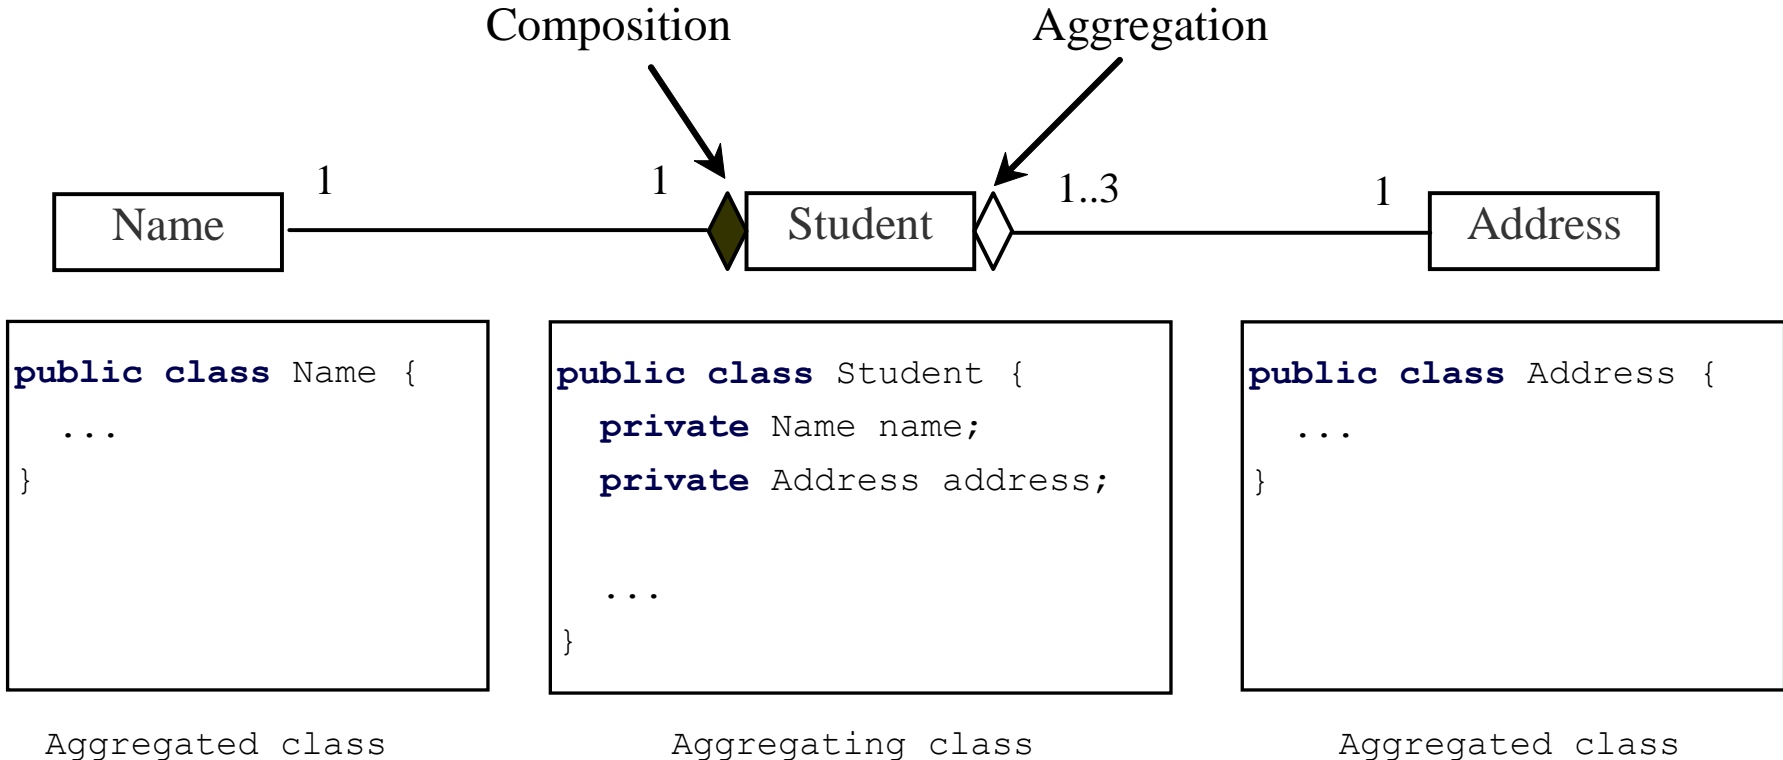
Composition

Aggregation

Name 1 1 Student 1..3 1 Address

public class Name {
 ...
}

public class Student {
 private Name name;
 private Address address;

 ...
}

public class Address {
 ...
}

Aggregated class

Aggregating class

Aggregated class